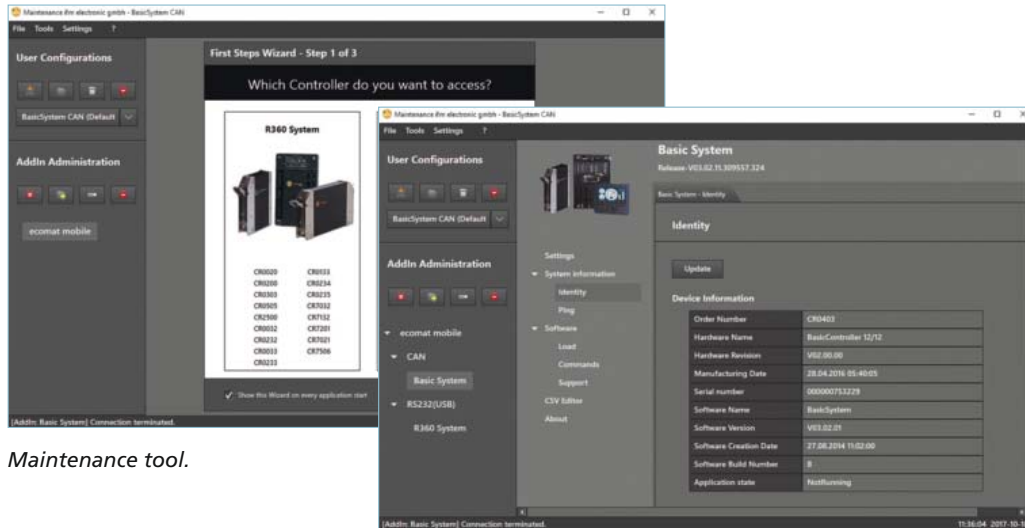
Maintenance ifm electronic gmbh - BasicSystem CAN

File Tools Settings ?

User Configurations

BasicSystem CAN (Default

AddIn Administration

ecomat mobile

First Steps Wizard - Step 1 of 3

Which Controller do you want to access?

R360 System

CR0020 CR0033
CR0200 CR0234
CR0303 CR0235
CR0505 CR7032
CR2500 CR7132
CR0032 CR7201
CR0232 CR7021
CR0033 CR7506
CR0233

Show this Wizard on every application start

[AddIn: Basic System] Connection terminated.

Maintenance ifm electronic gmbh - BasicSystem CAN

File Tools Settings ?

User Configurations

BasicSystem CAN (Default

AddIn Administration

ecomat mobile

CAN

Basic System

RS232(USB)

R360 System

Basic System

Release: V03.02.11.309557.324

Basic System - Identity

Settings

System Information

Identity

Ping

Software

Load

Commands

Support

CSV Editor

About

Identity

Update

Device Information

| | |
|---|---|
| Order Number | CR0403 |
| Hardware Name | BasicController 12/12 |
| Hardware Revision | V02.00.00 |
| Manufacturing Date | 28.04.2016 05:40:05 |
| Serial number | 000000753229 |
| Software Name | BasicSystem |
| Software Version | V03.02.01 |
| Software Creation Date | 27.08.2014 11:02:00 |
| Software Build Number | 8 |
| Application state | NotRunning |

[AddIn: Basic System] Connection terminated.

11:36:04 2017-10-1

Maintenance tool.